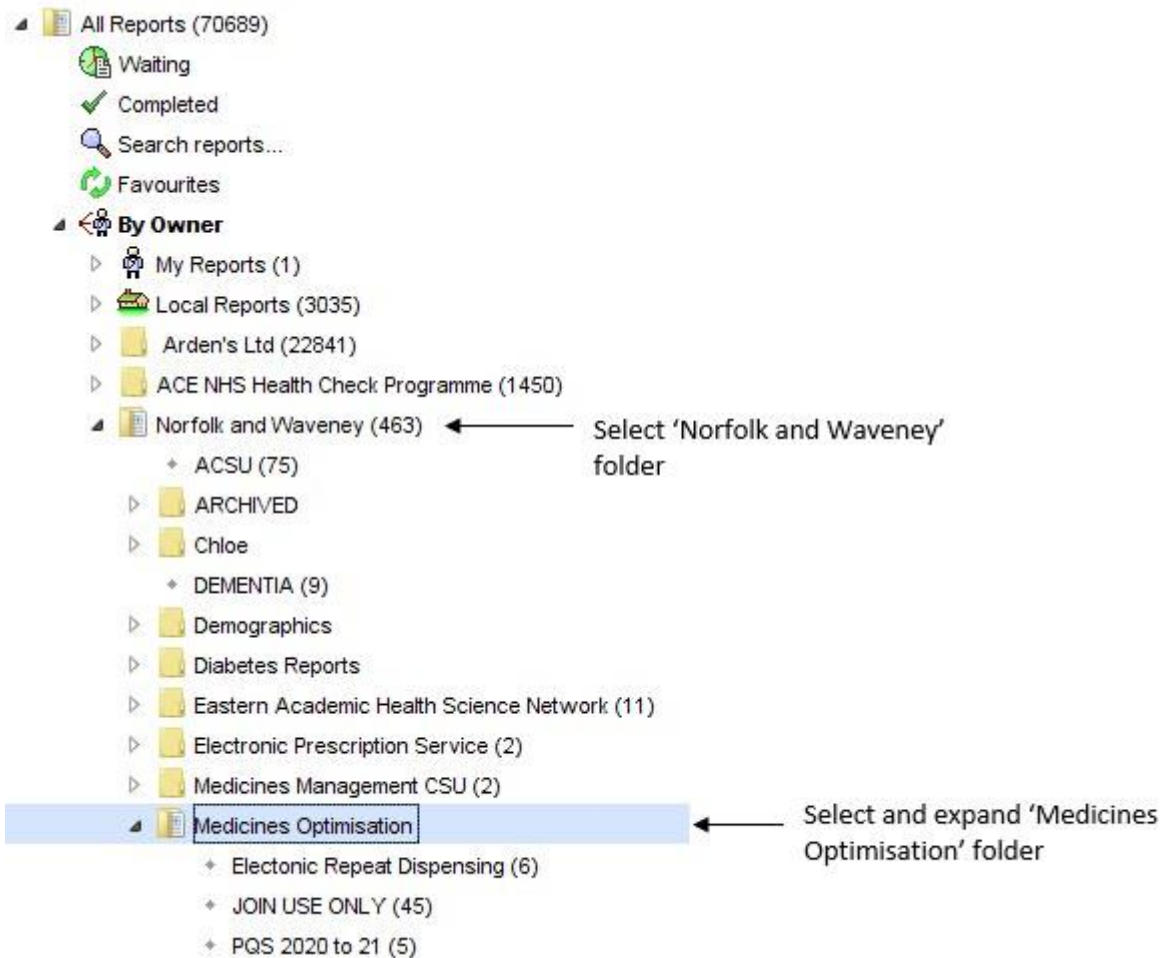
All Reports (70689)
Waiting
Completed
Search reports...
Favourites
By Owner
My Reports (1)
Local Reports (3035)
Arden's Ltd (22841)
ACE NHS Health Check Programme (1450)
Norfolk and Waveney (463)

Select 'Norfolk and Waveney' folder

ACSU (75)
ARCHIVED
Chloe
DEMENTIA (9)
Demographics
Diabetes Reports
Eastern Academic Health Science Network (11)
Electronic Prescription Service (2)
Medicines Management CSU (2)
Medicines Optimisation

Select and expand 'Medicines Optimisation' folder

Electonic Repeat Dispensing (6)
JOIN USE ONLY (45)
PQS 2020 to 21 (5)